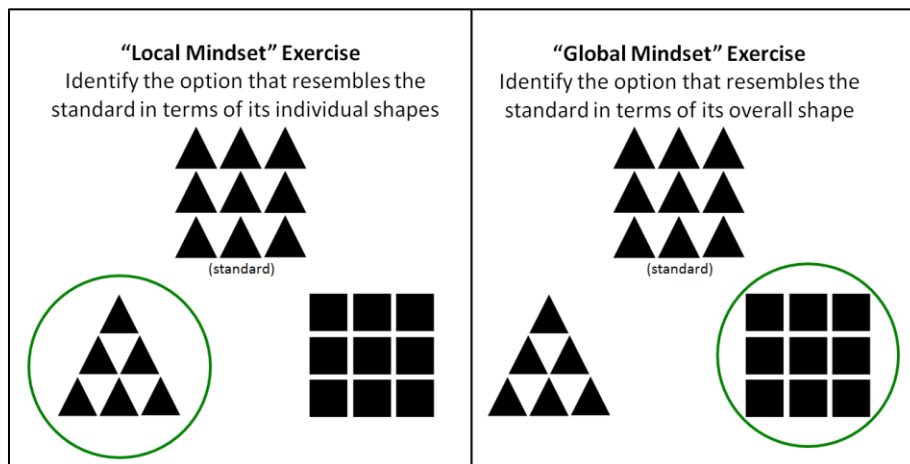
**“Local Mindset” Exercise**
Identify the option that resembles the standard in terms of its individual shapes

(standard)

**“Global Mindset” Exercise**
Identify the option that resembles the standard in terms of its overall shape

(standard)